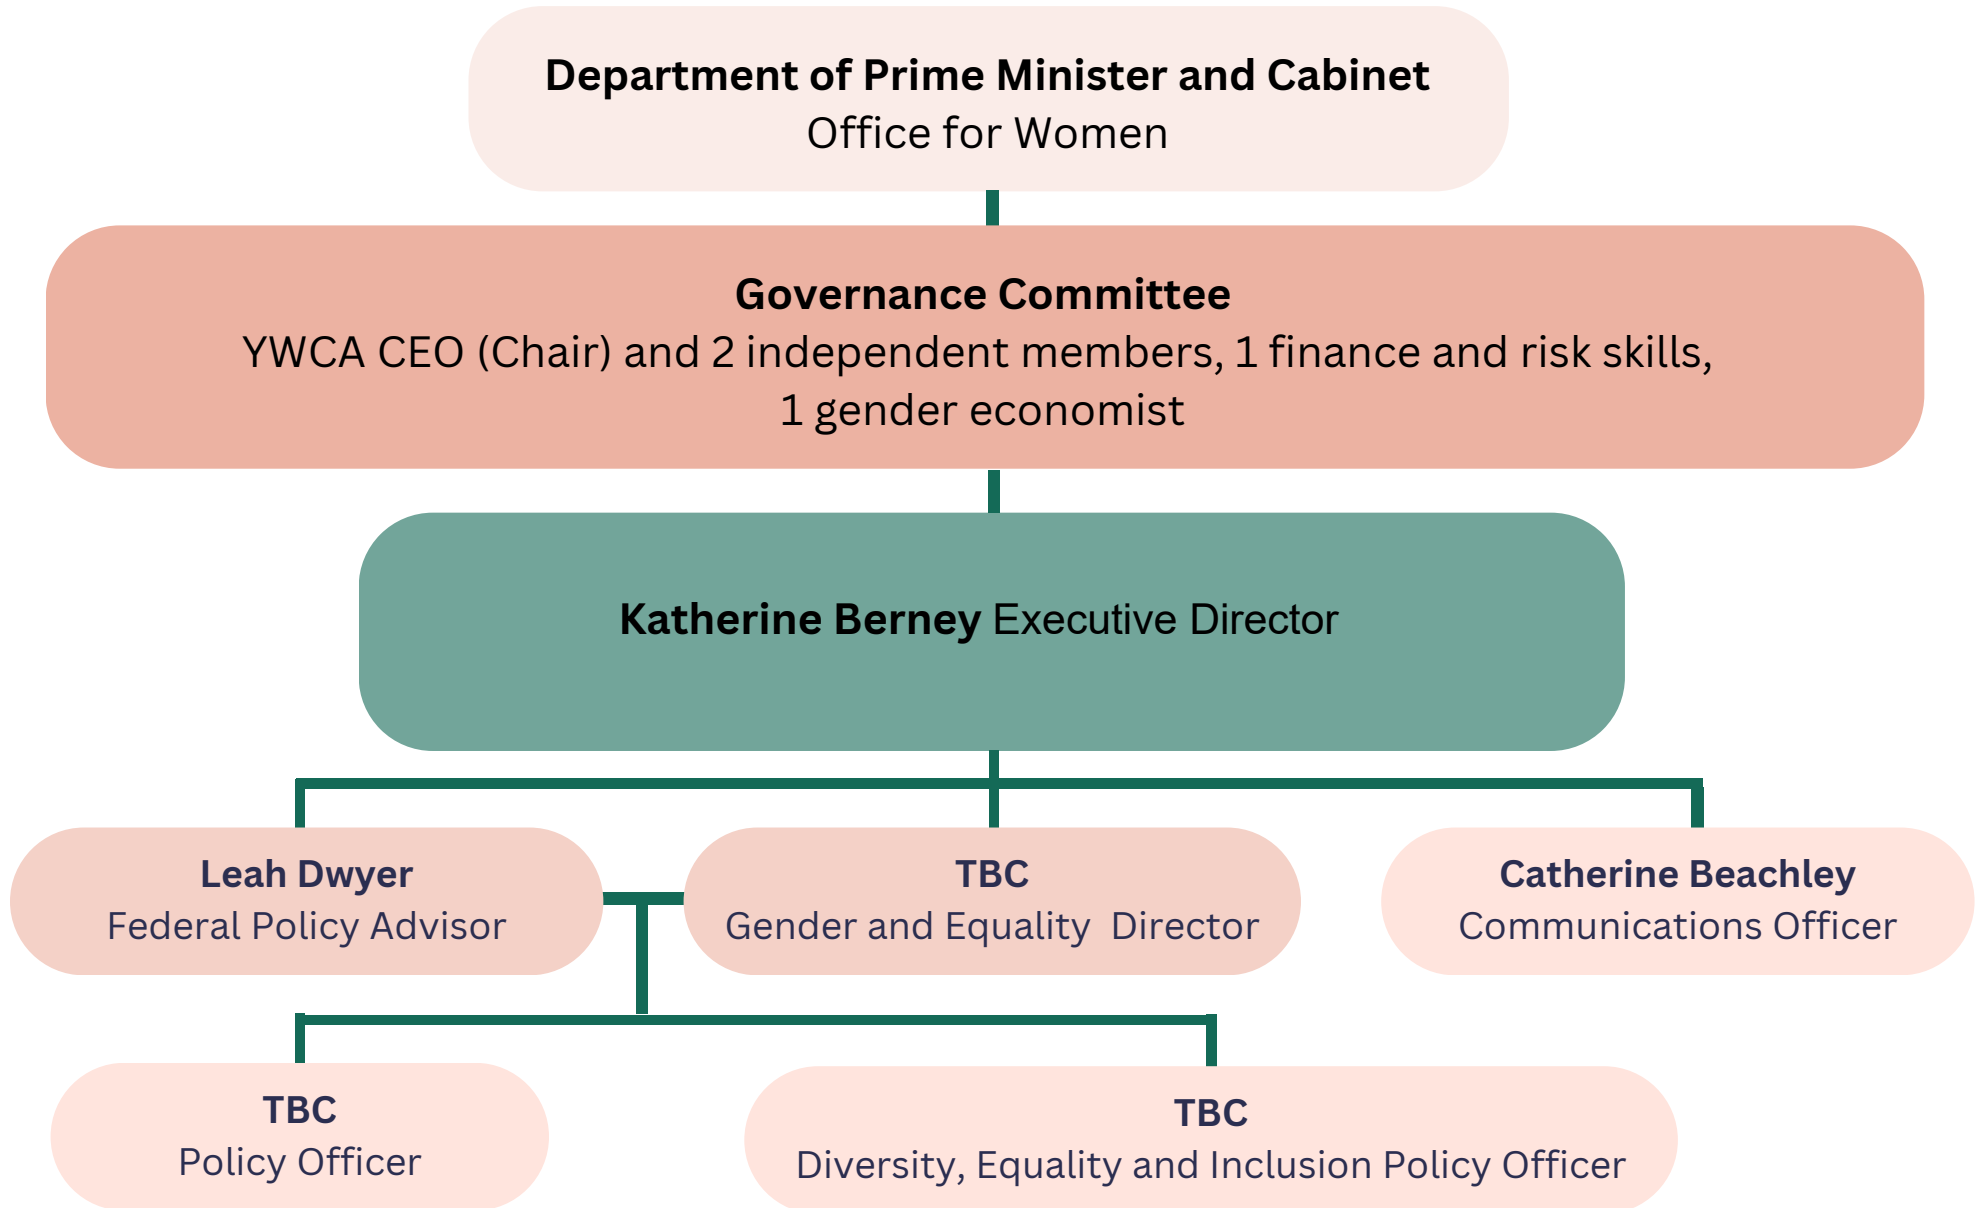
**Department of Prime Minister and Cabinet**
Office for Women

**Governance Committee**
YWCA CEO (Chair) and 2 independent members, 1 finance and risk skills, 1 gender economist

**Katherine Berney** Executive Director

**Leah Dwyer**
Federal Policy Advisor

**TBC**
Gender and Equality Director

**Catherine Beachley**
Communications Officer

**TBC**
Policy Officer

**TBC**
Diversity, Equality and Inclusion Policy Officer